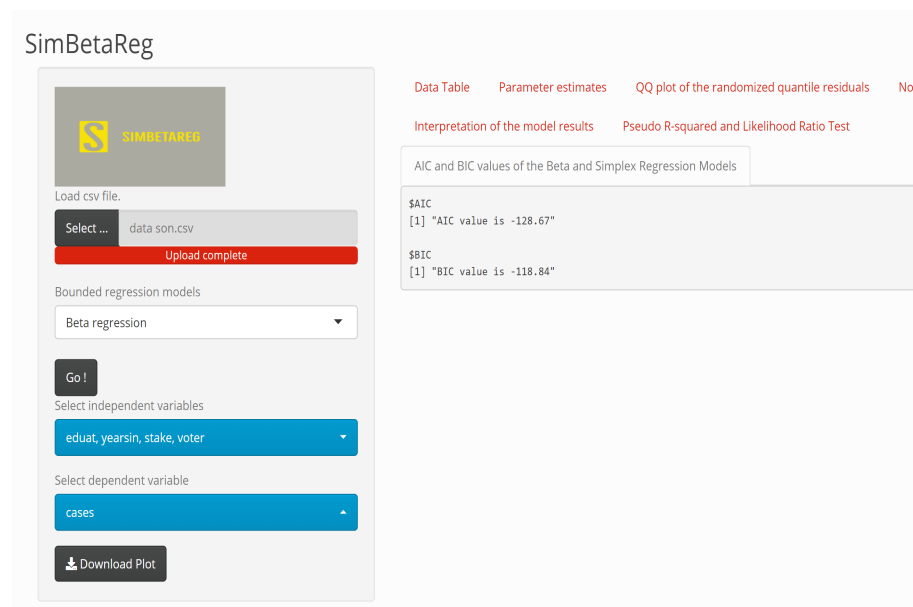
SimBetaReg

S SIMBETAREG

Load csv file.

Select ... data son.csv

Upload complete

Bounded regression models

Beta regression

Go !

Select independent variables

eduat, yearsin, stake, voter

Select dependent variable

cases

Download Plot

Data Table Parameter estimates QQ plot of the randomized quantile residuals No

Interpretation of the model results Pseudo R-squared and Likelihood Ratio Test

AIC and BIC values of the Beta and Simplex Regression Models

$AIC
[1] "AIC value is -128.67"

$BIC
[1] "BIC value is -118.84"